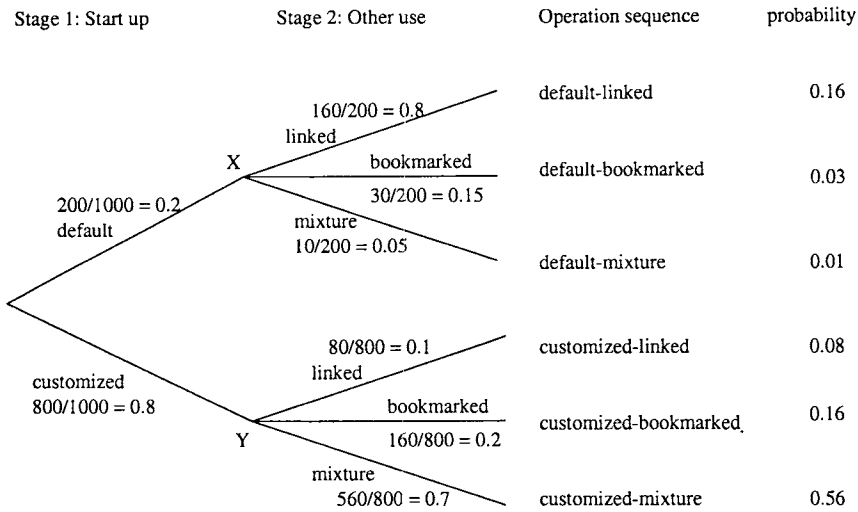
Stage 1: Start up

Stage 2: Other use

Operation sequence

probability

200/1000 = 0.2
default

X

160/200 = 0.8
linked

bookmarked
30/200 = 0.15

mixture
10/200 = 0.05

default-linked 0.16

default-bookmarked 0.03

default-mixture 0.01

customized
800/1000 = 0.8

Y

80/800 = 0.1
linked

bookmarked
160/800 = 0.2

mixture
560/800 = 0.7

customized-linked 0.08

customized-bookmarked 0.16

customized-mixture 0.56